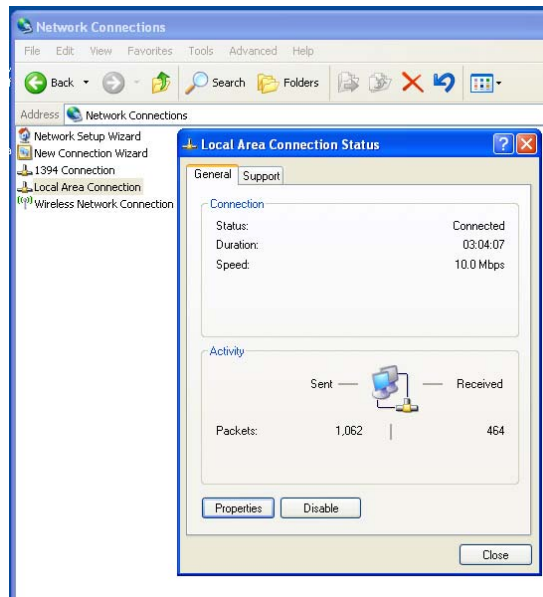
Network Connections

File Edit View Favorites Tools Advanced Help

Back Search Folders

Address Network Connections

Network Setup Wizard
New Connection Wizard
1394 Connection
Local Area Connection
Wireless Network Connection

Local Area Connection Status

General Support

Connection

Status: Connected
Duration: 03:04:07
Speed: 10.0 Mbps

Activity

Sent — — Received

Packets: 1,062 | 464

Properties Disable

Close